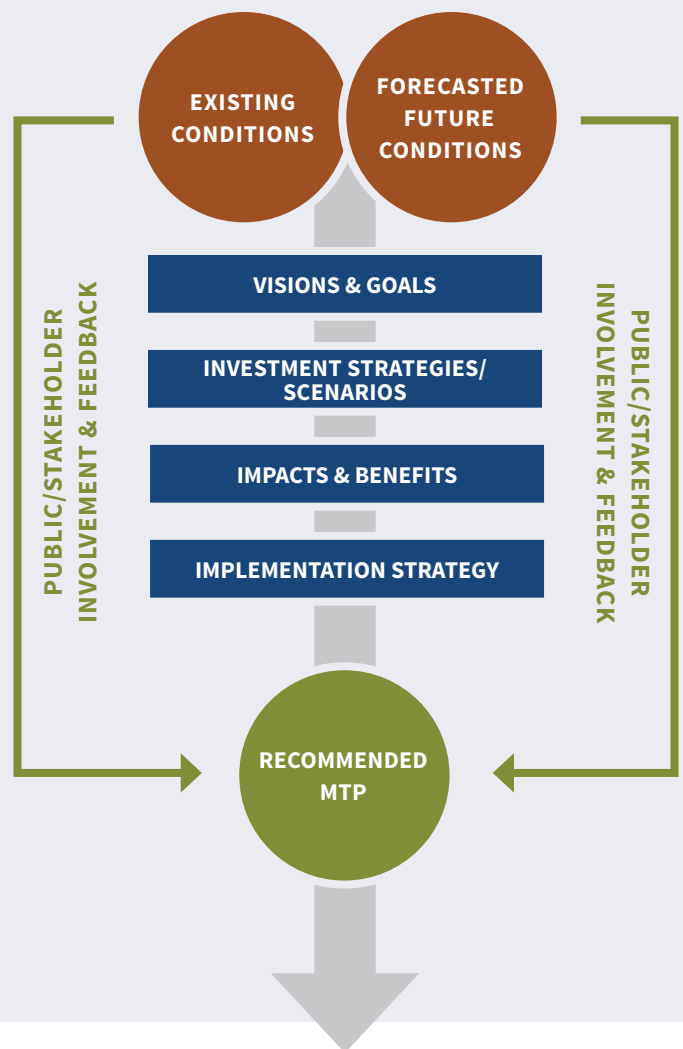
EXISTING CONDITIONS

FORECASTED FUTURE CONDITIONS

PUBLIC/STAKEHOLDER INVOLVEMENT & FEEDBACK

VISIONS & GOALS

INVESTMENT STRATEGIES/ SCENARIOS

IMPACTS & BENEFITS

IMPLEMENTATION STRATEGY

PUBLIC/STAKEHOLDER INVOLVEMENT & FEEDBACK

RECOMMENDED MTP